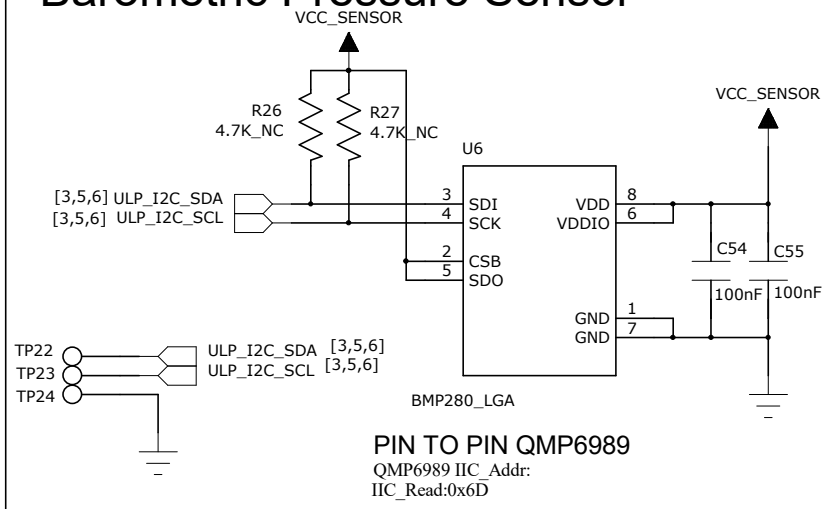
Barometric Pressure Sensor

VCC_SENSOR

R26
4.7K_NC

R27
4.7K_NC

U6

VCC_SENSOR

[3,5,6] ULP_I2C_SDA
[3,5,6] ULP_I2C_SCL

3 SDI
4 SCK
2 CSB
5 SDO

VDD 8
VDDIO 6

GND 1
GND 7

C54
100nF

C55
100nF

TP22
TP23
TP24

ULP_I2C_SDA [3,5,6]
ULP_I2C_SCL [3,5,6]

BMP280_LGA

PIN TO PIN QMP6989
QMP6989 IIC_Addr:
IIC_Read:0x6D